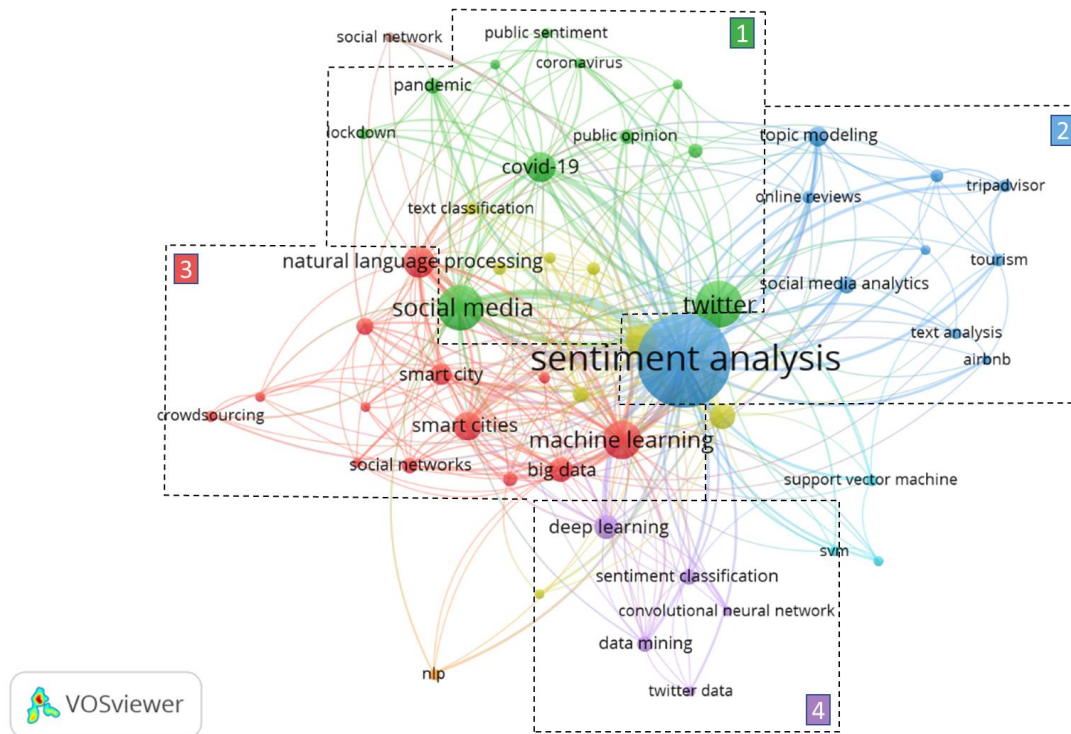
social network
public sentiment
1
coronavirus
pandemic
lockdown
public opinion
topic modeling
2
covid-19
tripadvisor
online reviews
text classification
3
natural language processing
tourism
social media
twitter
social media analytics
text analysis
sentiment analysis
airbnb
smart city
crowdsourcing
smart cities
machine learning
social networks
big data
support vector machine
deep learning
svm
sentiment classification
convolutional neural network
data mining
nlp
twitter data
VOSviewer
4